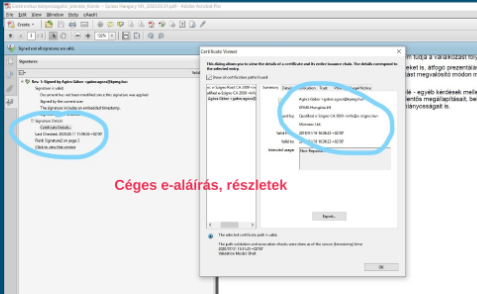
Certificate Viewer

This dialog allows you to view the details of a certificate and its entire issuance chain. The details correspond to the selected entry.

Show all certification paths found

Summary Details Revocation Trust Policies Legal Notice

Agota Gábor <gabor.agota@kpmg.hu>

Issued by: Qualified e-Szigno CA 2009

Valid from:

Valid to:

Intended usage: Non-Repudiation

Export...

The selected certificate path is valid.

Validation Model: Shell

OK

Signed and all signatures are valid.

Signatures

Rev. 1: Signed by Agota Gábor <gabor.agota@kpmg.hu>

Signature is valid:

Document has not been modified since this signature was applied

Signed by the current user

The signature includes an embedded timestamp.

Signature Details

Certificate Details...

Last Checked: 2020.01.11 11:06:05 +01'00'

Field: Signature1 on page 2

Click to view this version

Céges e-aláírás, részletek

t fűzött fogja a kérdések is, attogó prezentál megvalósító módon m

- egyéb kérdések melle eménys megállapítását, be ványosságok

Create

Edit View Window Help